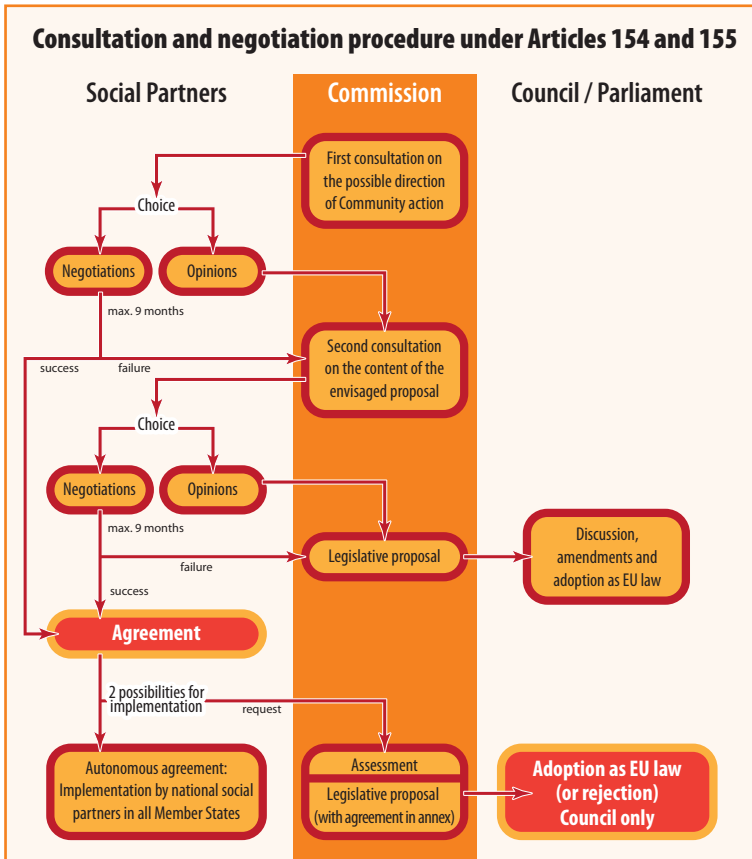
Consultation and negotiation procedure under Articles 154 and 155

Social Partners

Commission

Council / Parliament

First consultation on the possible direction of Community action

Choice

Negotiations

Opinions

max. 9 months

success

failure

Second consultation on the content of the envisaged proposal

Choice

Negotiations

Opinions

max. 9 months

failure

Legislative proposal

Discussion, amendments and adoption as EU law

success

Agreement

2 possibilities for implementation

request

Autonomous agreement: Implementation by national social partners in all Member States

Assessment

Legislative proposal (with agreement in annex)

Adoption as EU law (or rejection) Council only